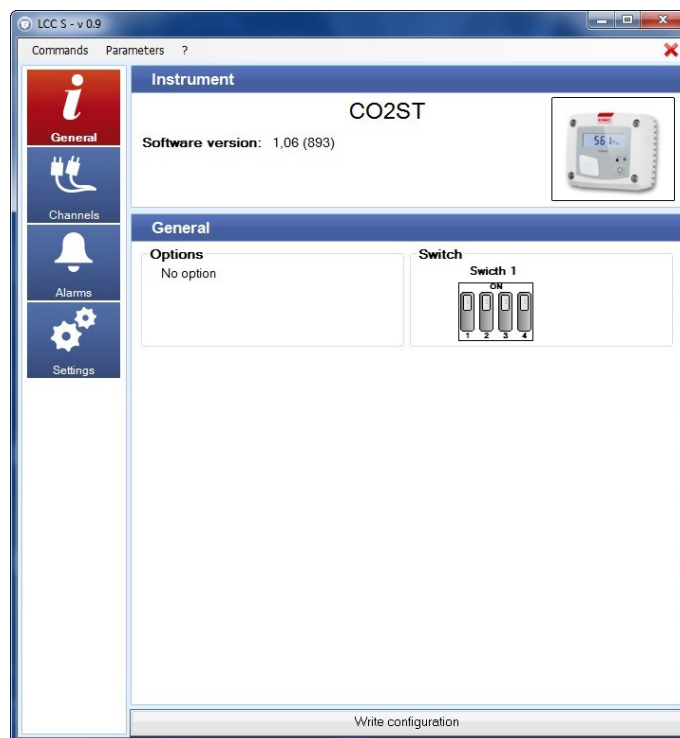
LCC S - v 0.9

Commands Parameters ?

General

Channels

Alarms

Settings

Instrument

CO2ST

Software version: 1,06 (893)

General

Options

No option

Switch

Switch 1

ON

1 2 3 4

Write configuration